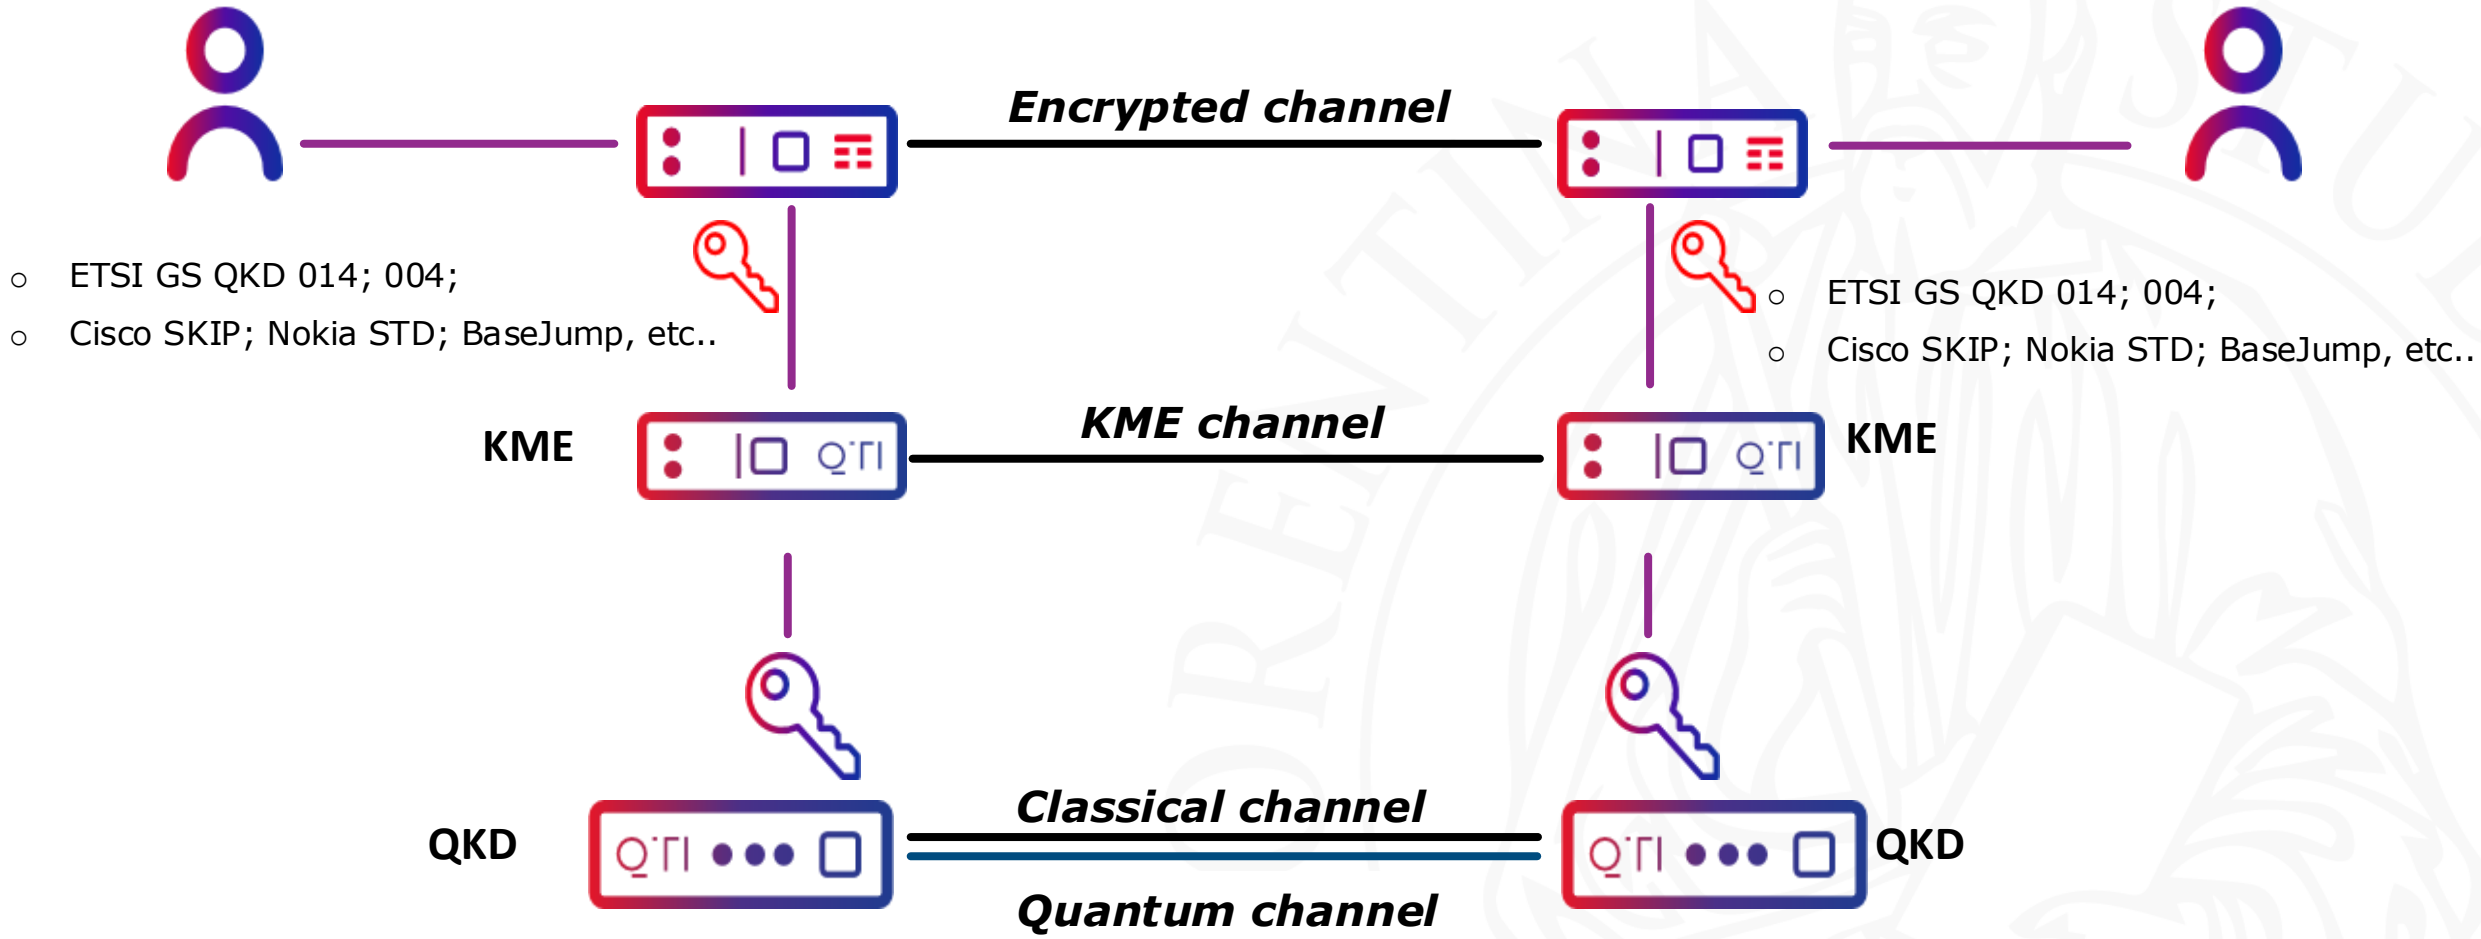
Encrypted channel

○ ETSI GS QKD 014; 004;
○ Cisco SKIP; Nokia STD; BaseJump, etc..

○ ETSI GS QKD 014; 004;
○ Cisco SKIP; Nokia STD; BaseJump, etc..

KME

KME channel

KME

QKD

Classical channel

Quantum channel

QKD